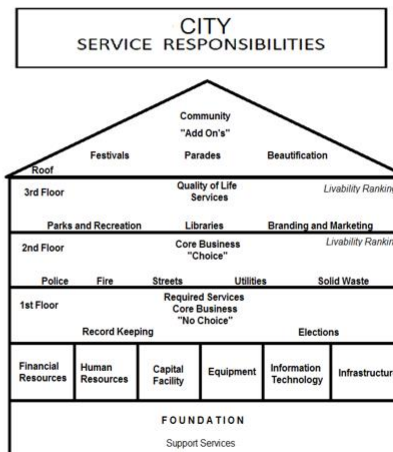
CITY
SERVICE RESPONSIBILITIES

Community
"Add On's"

Roof

Festivals

Parades

Beautification

3rd Floor

Quality of Life
Services

Livability Rankin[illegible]

Parks and Recreation

Libraries

Branding and Marketing

2nd Floor

Core Business
"Choice"

Livability Rankin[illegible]

Police

Fire

Streets

Utilities

Solid Waste

1st Floor

Required Services
Core Business
"No Choice"

Record Keeping

Elections

| Financial Resources | Human Resources | Capital Facility | Equipment | Information Technology | Infrastructur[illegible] |
|---|---|---|---|---|---|

FOUNDATION

Support Services